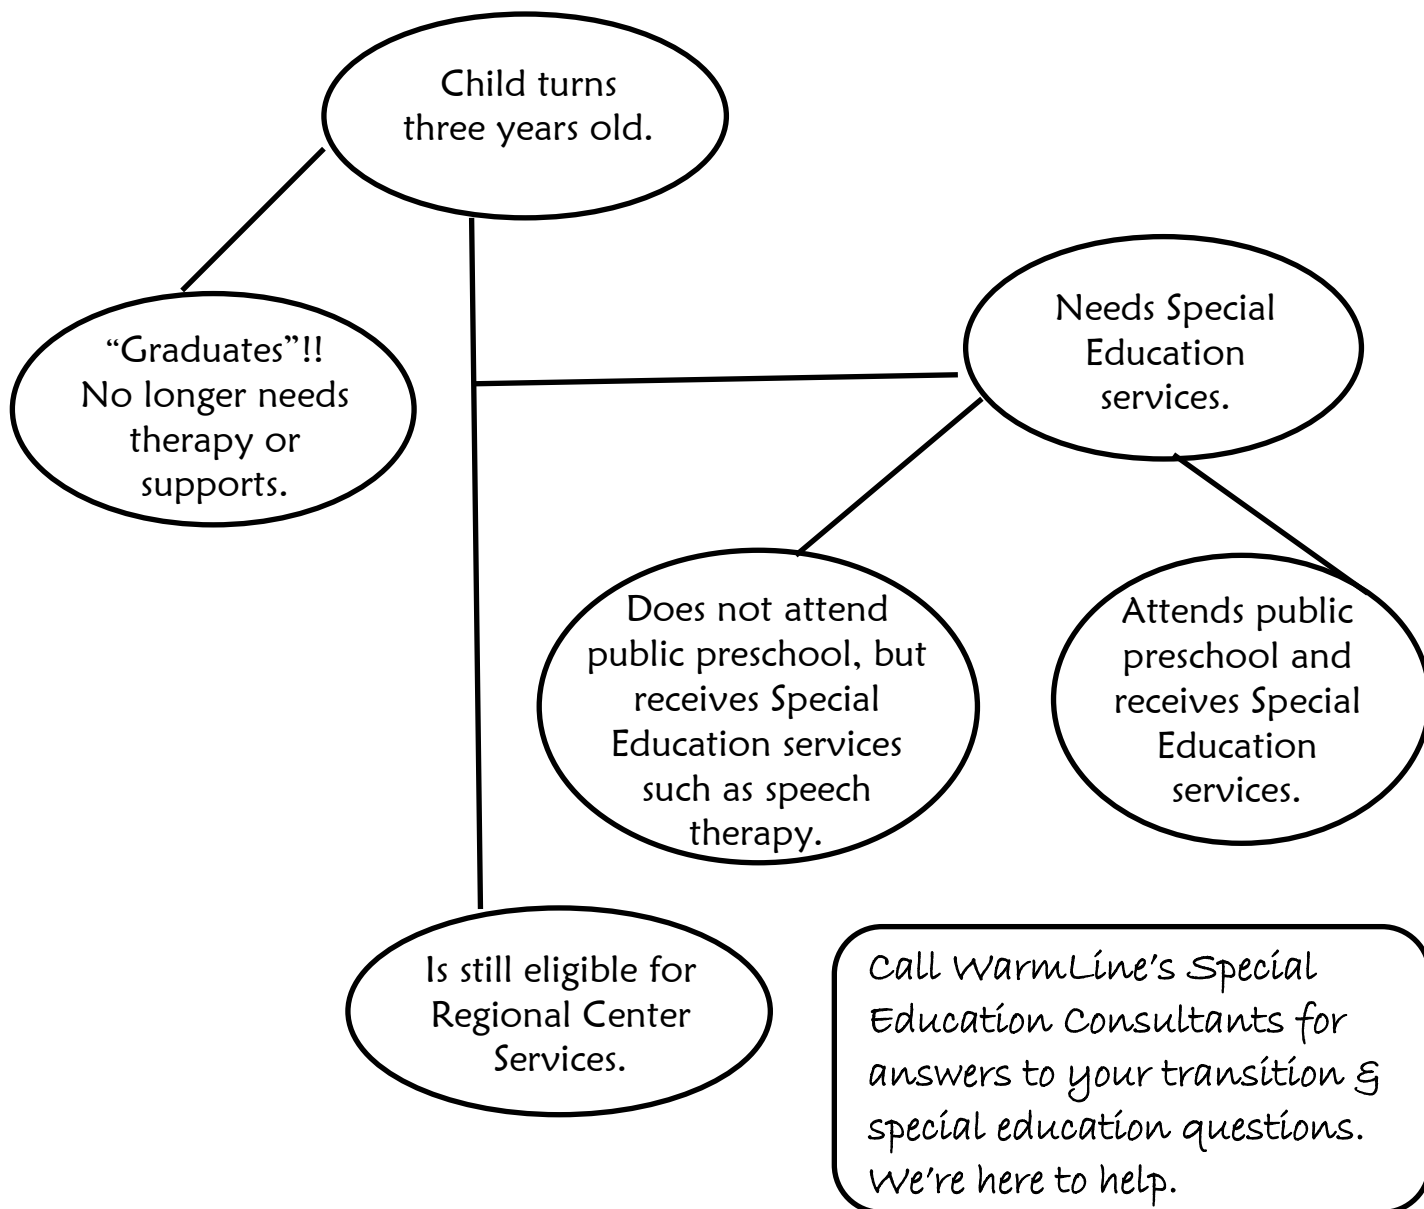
Child turns three years old.

"Graduates"!! No longer needs therapy or supports.

Needs Special Education services.

Does not attend public preschool, but receives Special Education services such as speech therapy.

Attends public preschool and receives Special Education services.

Is still eligible for Regional Center Services.

Call WarmLine's Special Education Consultants for answers to your transition & special education questions. We're here to help.